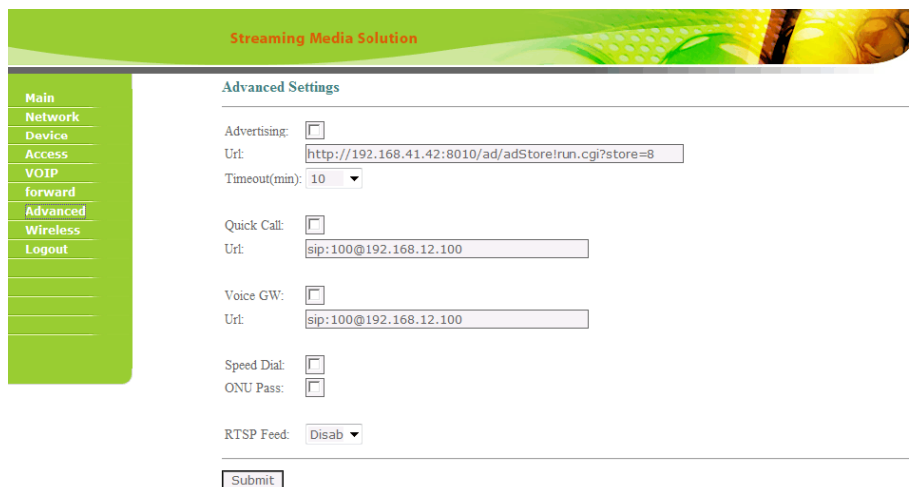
Streaming Media Solution

Main
Network
Device
Access
VOIP
forward
Advanced
Wireless
Logout

Advanced Settings

Advertising:
Url: http://192.168.41.42:8010/ad/adStore!run.cgi?store=8
Timeout(min): 10

Quick Call:
Url: sip:100@192.168.12.100

Voice GW:
Url: sip:100@192.168.12.100

Speed Dial:
ONU Pass:

RTSP Feed: Disab

Submit